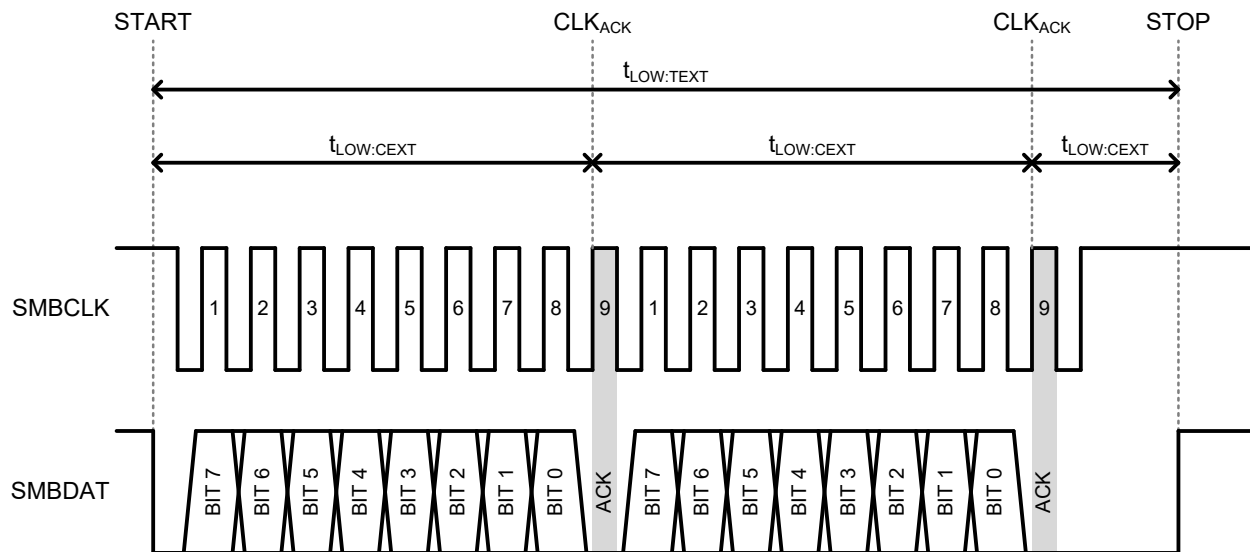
START CLK$_{ACK}$ CLK$_{ACK}$ STOP

t$_{LOW:TEXT}$

t$_{LOW:CEXT}$ t$_{LOW:CEXT}$ t$_{LOW:CEXT}$

SMBCLK

1 2 3 4 5 6 7 8 9 1 2 3 4 5 6 7 8 9

SMBDAT

BIT 7 BIT 6 BIT 5 BIT 4 BIT 3 BIT 2 BIT 1 BIT 0 ACK BIT 7 BIT 6 BIT 5 BIT 4 BIT 3 BIT 2 BIT 1 BIT 0 ACK